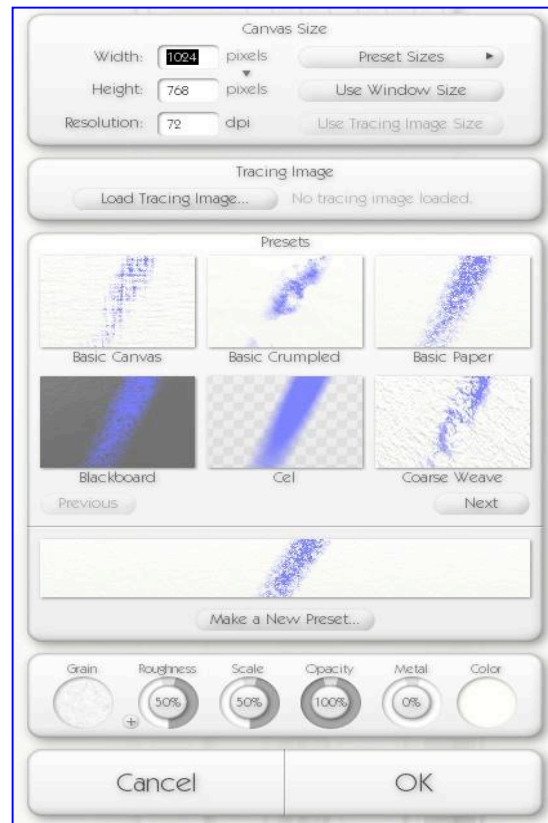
Canvas Size

Width: 1024 pixels
Height: 768 pixels
Resolution: 72 dpi

Preset Sizes
Use Window Size
Use Tracing Image Size

Tracing Image

Load Tracing Image... No tracing image loaded.

Presets

Basic Canvas
Basic Crumpled
Basic Paper
Blackboard
Cel
Coarse Weave

Previous
Next

Make a New Preset...

Grain
Roughness
50%
Scale
50%
Opacity
100%
Metal
0%
Color

Cancel
OK